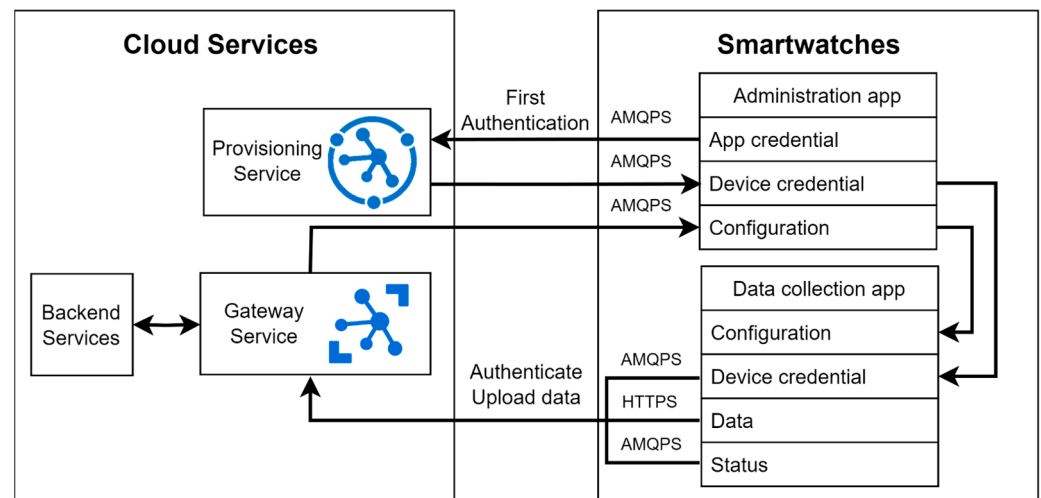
Cloud Services

Smartwatches

First Authentication

AMQPS

AMQPS

AMQPS

Administration app

App credential

Device credential

Configuration

Provisioning Service

Backend Services

Gateway Service

Data collection app

Configuration

Authenticate Upload data

AMQPS

HTTPS

AMQPS

Device credential

Data

Status